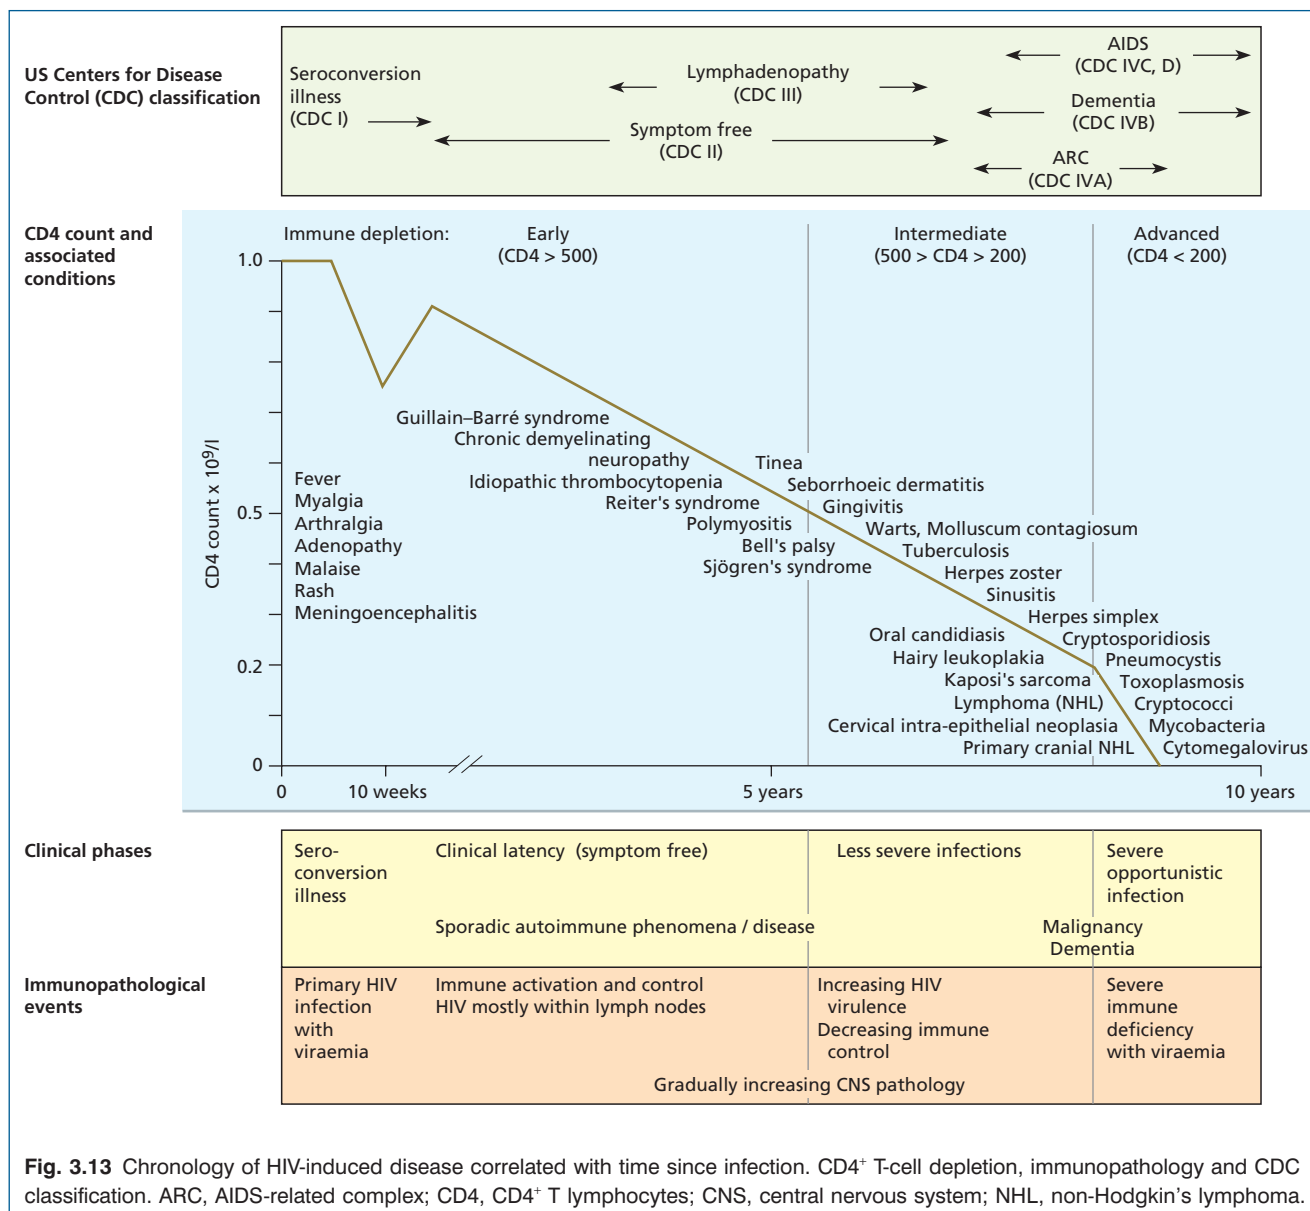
US Centers for Disease Control (CDC) classification

Seroconversion illness (CDC I)

Lymphadenopathy (CDC III)

Symptom free (CDC II)

AIDS (CDC IVC, D)

Dementia (CDC IVB)

ARC (CDC IVA)

CD4 count and associated conditions

Immune depletion: Early (CD4 > 500)

Intermediate (500 > CD4 > 200)

Advanced (CD4 < 200)

CD4 count x $10^9$/l

1.0

0.5

0.2

0

Fever
Myalgia
Arthralgia
Adenopathy
Malaise
Rash
Meningoencephalitis

Guillain–Barré syndrome
Chronic demyelinating neuropathy
Idiopathic thrombocytopenia
Reiter's syndrome
Polymyositis
Bell's palsy
Sjögren's syndrome

Tinea
Seborrhoeic dermatitis
Gingivitis
Warts, Molluscum contagiosum
Tuberculosis
Herpes zoster
Sinusitis
Herpes simplex
Cryptosporidiosis

Oral candidiasis
Hairy leukoplakia
Kaposi's sarcoma
Lymphoma (NHL)
Cervical intra-epithelial neoplasia
Primary cranial NHL

Pneumocystis
Toxoplasmosis
Cryptococci
Mycobacteria
Cytomegalovirus

0

10 weeks

5 years

10 years

Clinical phases

Sero-conversion illness

Clinical latency (symptom free)

Less severe infections

Severe opportunistic infection

Sporadic autoimmune phenomena / disease

Malignancy
Dementia

Immunopathological events

Primary HIV infection with viraemia

Immune activation and control HIV mostly within lymph nodes

Increasing HIV virulence
Decreasing immune control

Severe immune deficiency with viraemia

Gradually increasing CNS pathology

**Fig. 3.13** Chronology of HIV-induced disease correlated with time since infection. CD4$^+$ T-cell depletion, immunopathology and CDC classification. ARC, AIDS-related complex; CD4, CD4$^+$ T lymphocytes; CNS, central nervous system; NHL, non-Hodgkin's lymphoma.